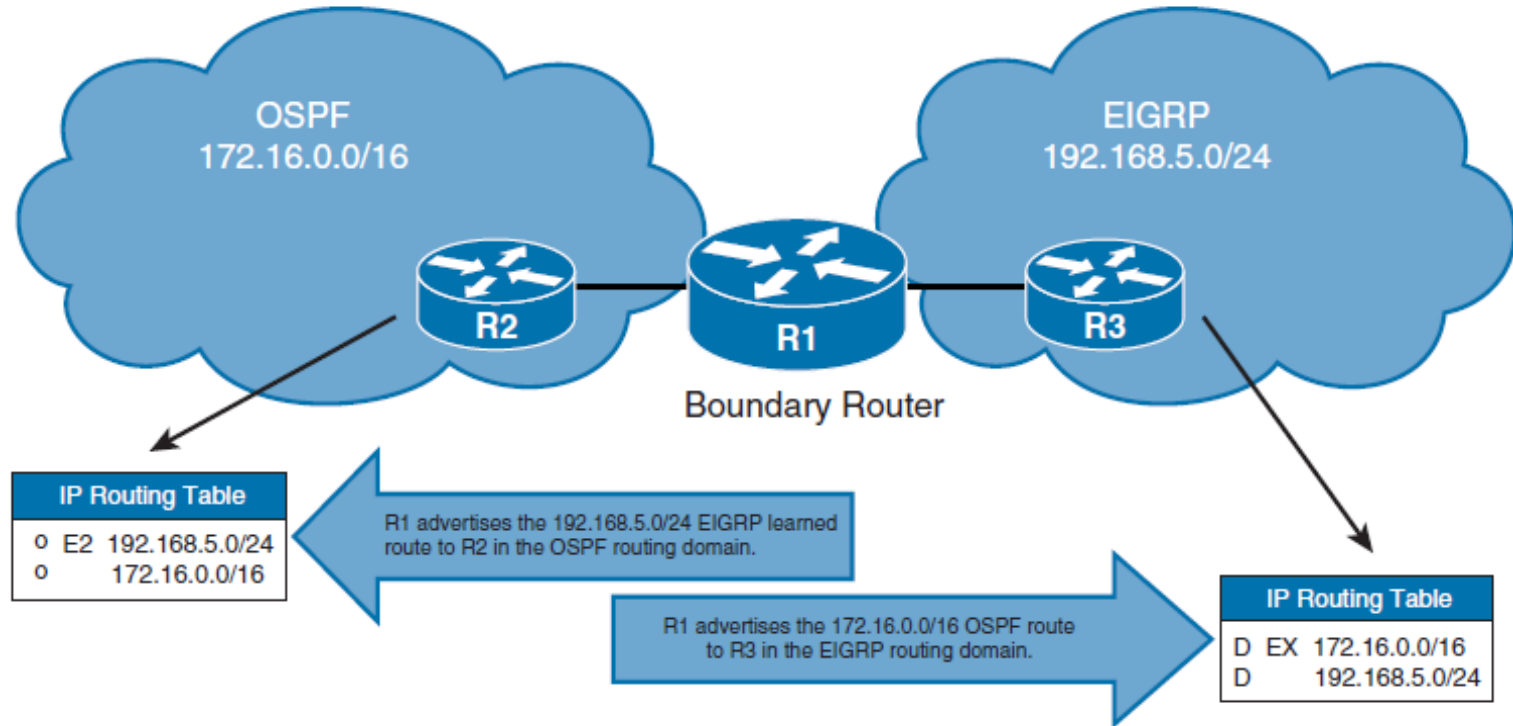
OSPF
172.16.0.0/16

EIGRP
192.168.5.0/24

R2

R1

R3

Boundary Router

| IP Routing Table |
|---|
| O E2 192.168.5.0/24 |
| O 172.16.0.0/16 |

R1 advertises the 192.168.5.0/24 EIGRP learned route to R2 in the OSPF routing domain.

R1 advertises the 172.16.0.0/16 OSPF route to R3 in the EIGRP routing domain.

| IP Routing Table |
|---|
| D EX 172.16.0.0/16 |
| D 192.168.5.0/24 |